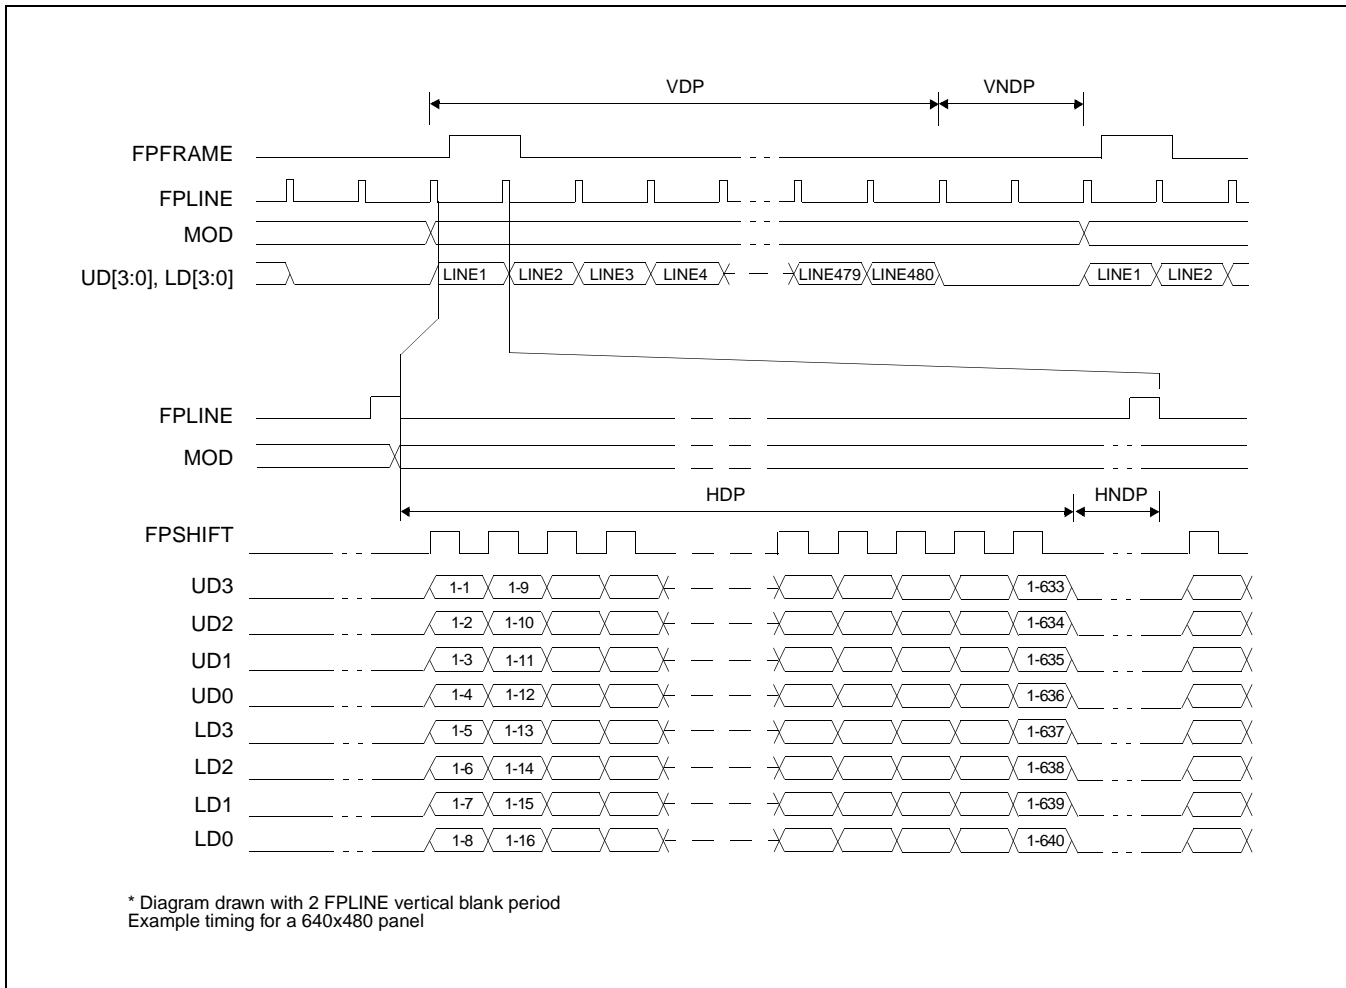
VDP
VNDP
FPFRAME
FPLINE
MOD
UD[3:0], LD[3:0]
LINE1 LINE2 LINE3 LINE4 LINE479 LINE480 LINE1 LINE2

FPLINE
MOD
HDP
HNDP
FPSHIFT
UD3 1-1 1-9 1-633
UD2 1-2 1-10 1-634
UD1 1-3 1-11 1-635
UD0 1-4 1-12 1-636
LD3 1-5 1-13 1-637
LD2 1-6 1-14 1-638
LD1 1-7 1-15 1-639
LD0 1-8 1-16 1-640

* Diagram drawn with 2 FPLINE vertical blank period
Example timing for a 640x480 panel